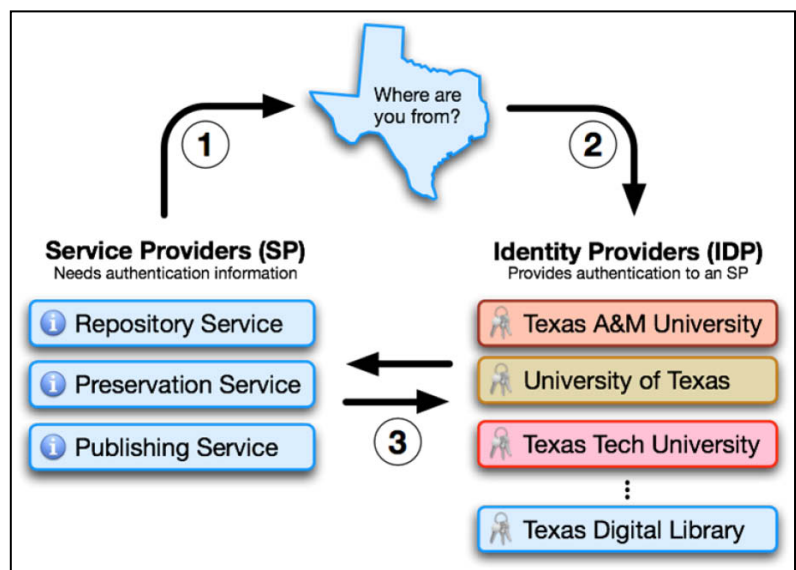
1

Where are you from?

2

Service Providers (SP)
Needs authentication information

Identity Providers (IDP)
Provides authentication to an SP

Repository Service

Preservation Service

Publishing Service

3

Texas A&M University

University of Texas

Texas Tech University

⋮

Texas Digital Library